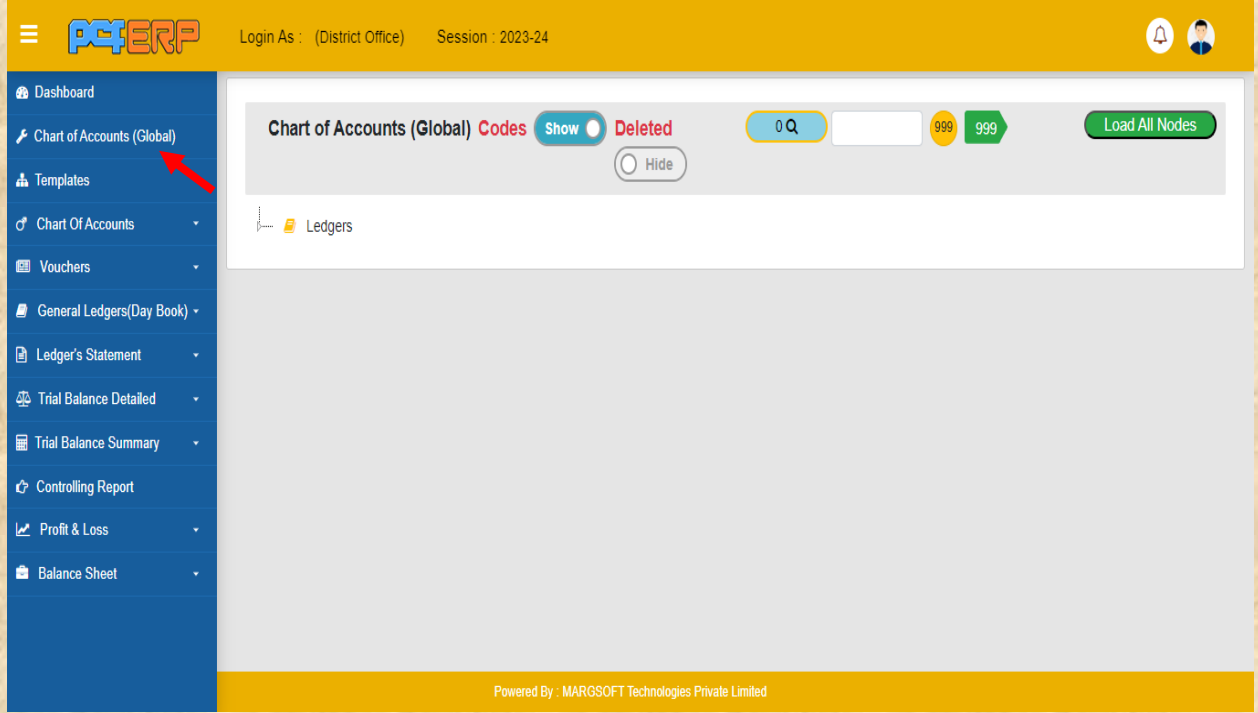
PCFERP

Login As : (District Office) Session : 2023-24

Dashboard
Chart of Accounts (Global)
Templates
Chart Of Accounts
Vouchers
General Ledgers(Day Book)
Ledger's Statement
Trial Balance Detailed
Trial Balance Summary
Controlling Report
Profit & Loss
Balance Sheet

Chart of Accounts (Global) Codes Show Deleted Hide 0 999 999 Load All Nodes

Ledgers

Powered By : MARGSOFT Technologies Private Limited